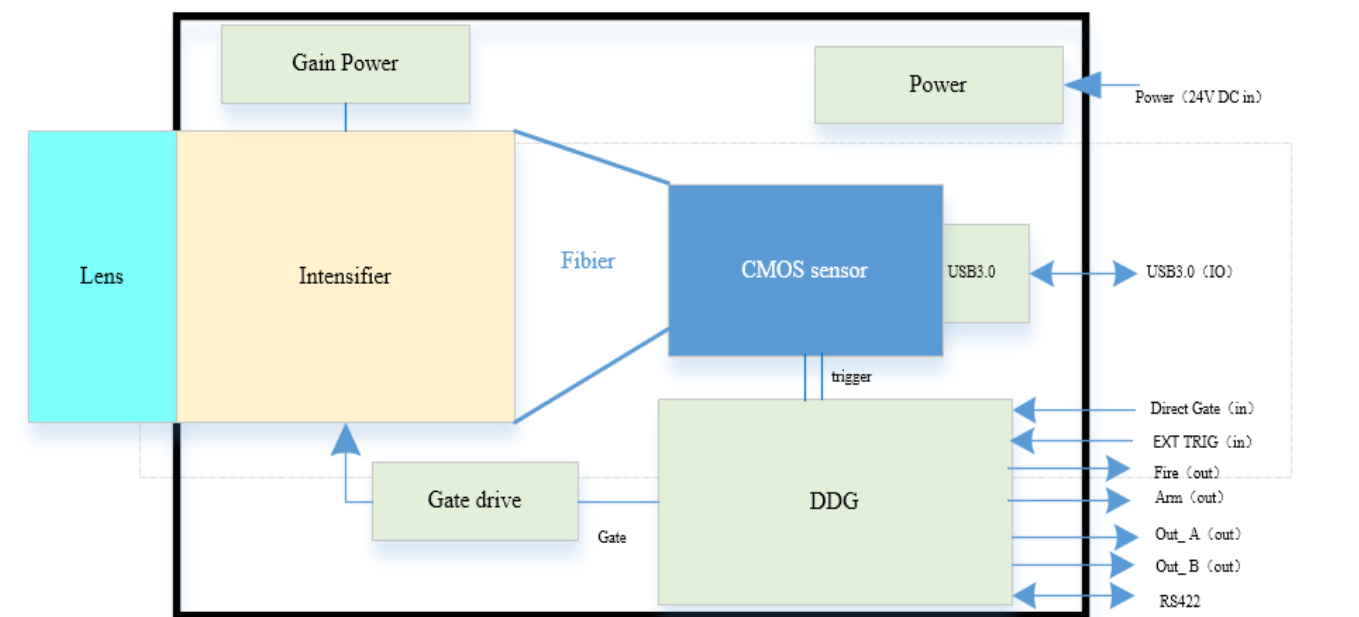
Gain Power

Power

Power（24V DC in）

Lens

Intensifier

Fibier

CMOS sensor

USB3.0

USB3.0（IO）

trigger

Direct Gate（in）

EXT TRIG（in）

Fire（out）

Gate drive

DDG

Arm（out）

Gate

Out_A（out）

Out_B（out）

RS422